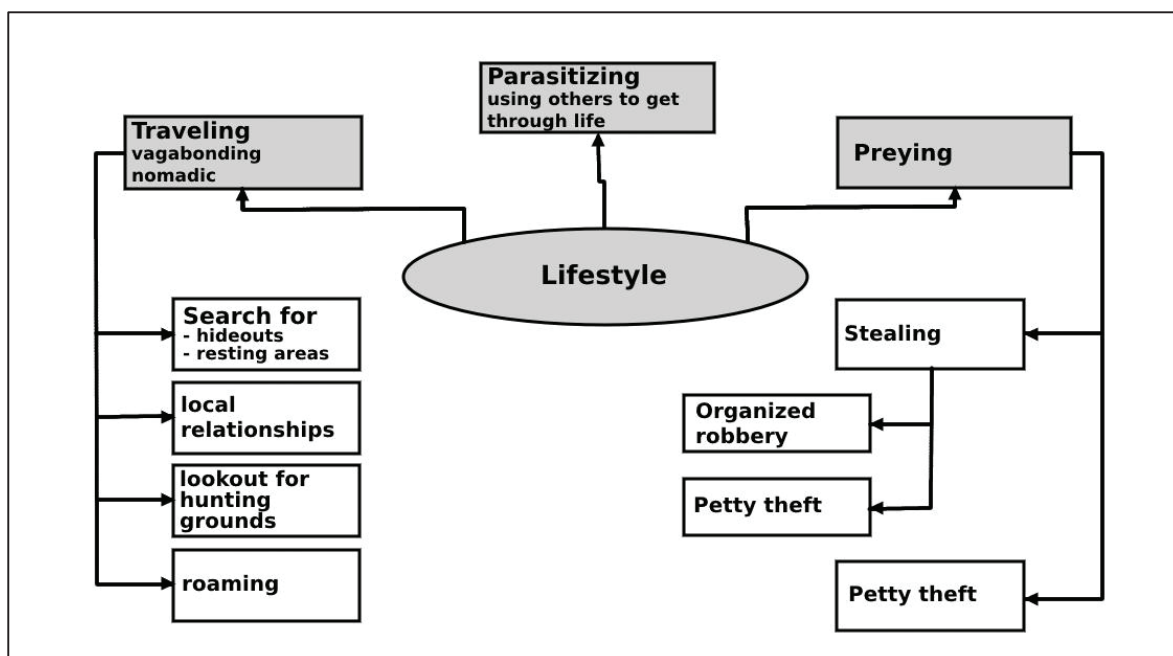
Parasitizing
using others to get through life

Traveling
vagabonding
nomadic

Preying

Lifestyle

Search for
- hideouts
- resting areas

local relationships

lookout for hunting grounds

roaming

Stealing

Organized robbery

Petty theft

Petty theft